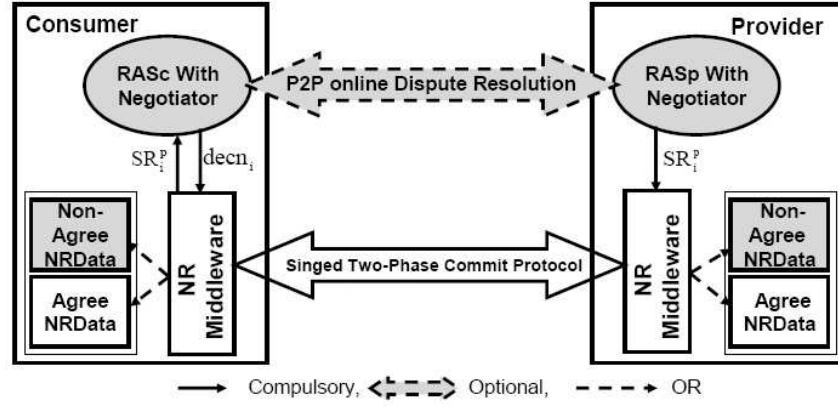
Consumer

Provider

RASc With Negotiator

P2P online Dispute Resolution

RASp With Negotiator

$SR_i^p$

$decn_i$

$SR_i^p$

Non-Agree NRData

Agree NRData

NR Middleware

Singed Two-Phase Commit Protocol

NR Middleware

Non-Agree NRData

Agree NRData

Compulsory, Optional, OR